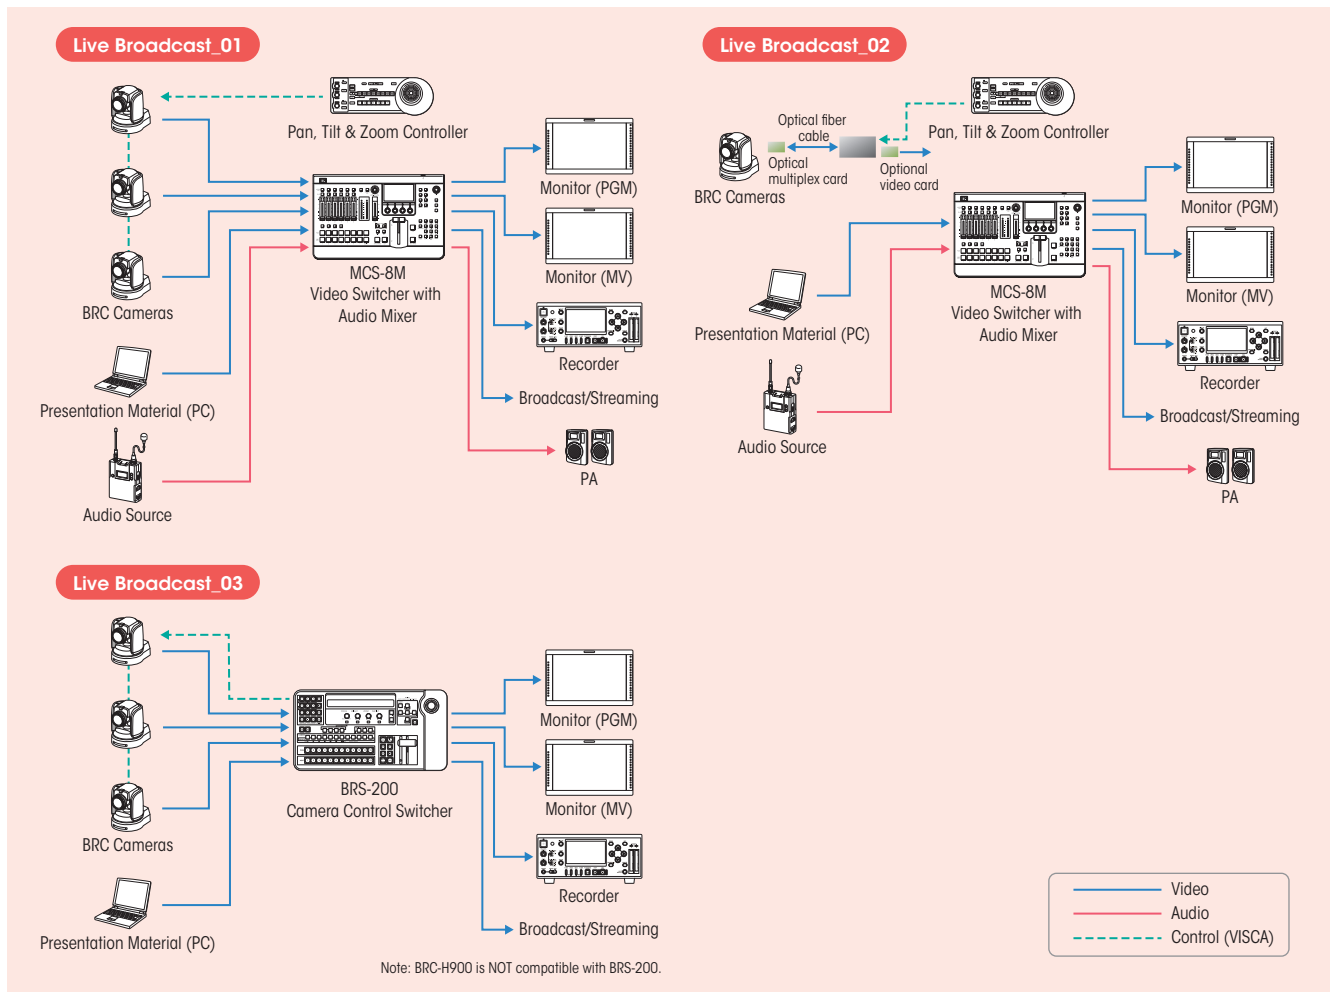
Live Broadcast_01

Pan, Tilt & Zoom Controller

BRC Cameras

Presentation Material (PC)

Audio Source

MCS-8M
Video Switcher with
Audio Mixer

Monitor (PGM)

Monitor (MV)

Recorder

Broadcast/Streaming

PA

Live Broadcast_02

Optical fiber cable

Optical multiplex card

BRC Cameras

Optional video card

Pan, Tilt & Zoom Controller

Presentation Material (PC)

Audio Source

MCS-8M
Video Switcher with
Audio Mixer

Monitor (PGM)

Monitor (MV)

Recorder

Broadcast/Streaming

PA

Live Broadcast_03

BRC Cameras

Presentation Material (PC)

BRS-200
Camera Control Switcher

Monitor (PGM)

Monitor (MV)

Recorder

Broadcast/Streaming

Note: BRC-H900 is NOT compatible with BRS-200.

Video
Audio
Control (VISCA)